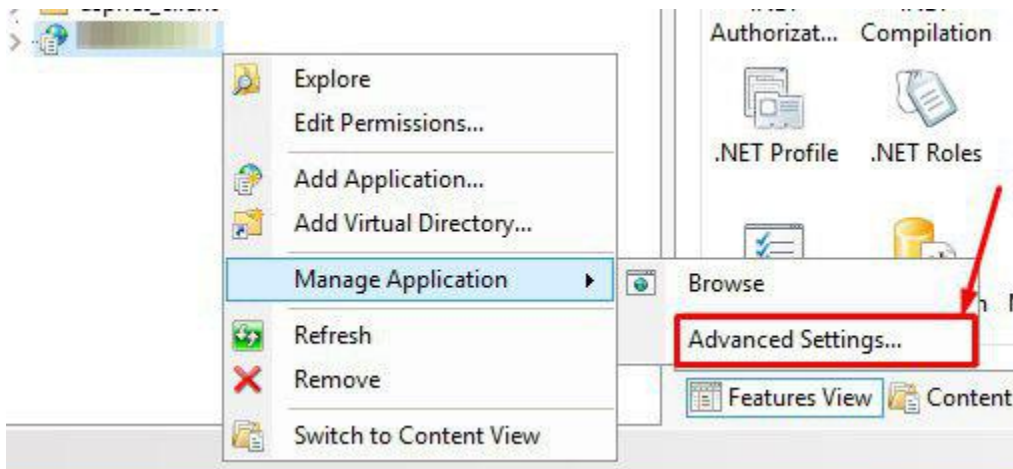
Authorizat... Compilation

.NET Profile .NET Roles

Explore
Edit Permissions...
Add Application...
Add Virtual Directory...
Manage Application
Refresh
Remove
Switch to Content View

Browse
Advanced Settings...

Features View
Content